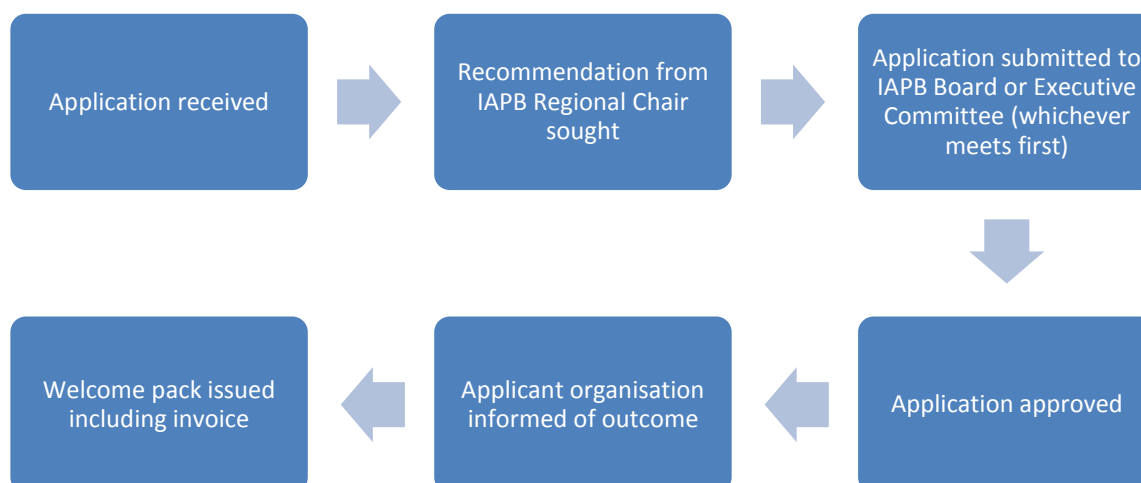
Application received

Recommendation from IAPB Regional Chair sought

Application submitted to IAPB Board or Executive Committee (whichever meets first)

Application approved

Applicant organisation informed of outcome

Welcome pack issued including invoice